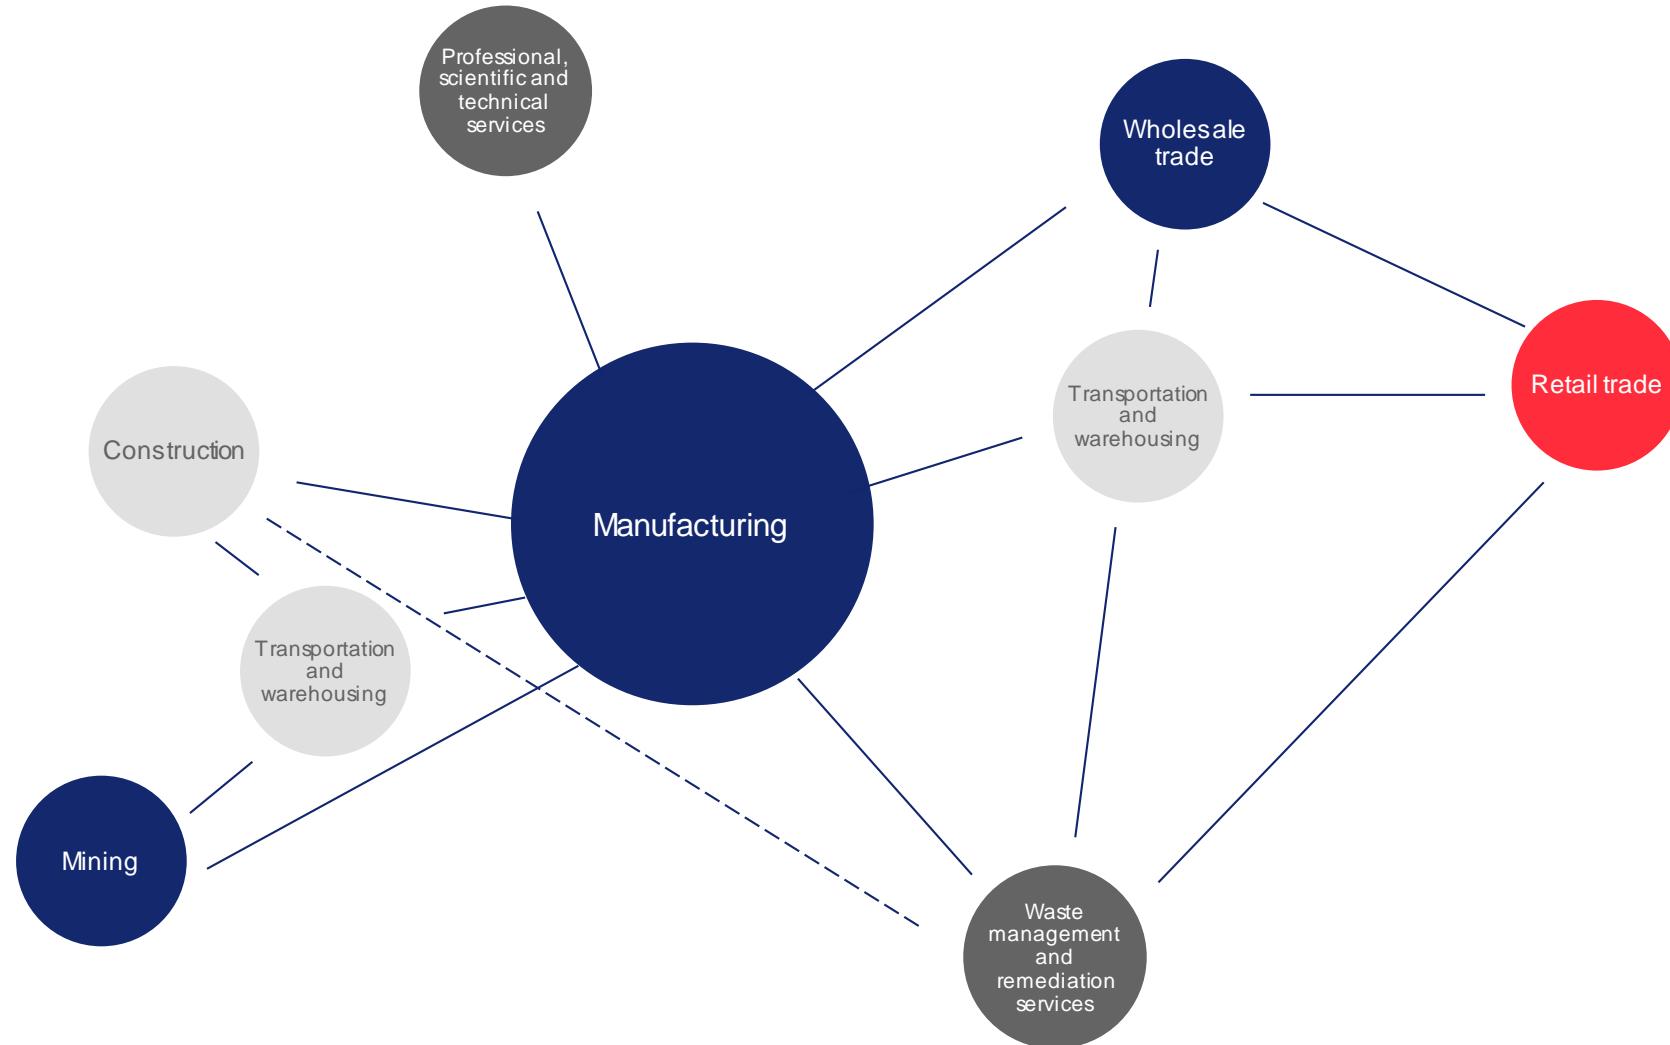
Professional, scientific and technical services

Wholesale trade

Construction

Manufacturing

Transportation and warehousing

Retail trade

Transportation and warehousing

Mining

Waste management and remediation services